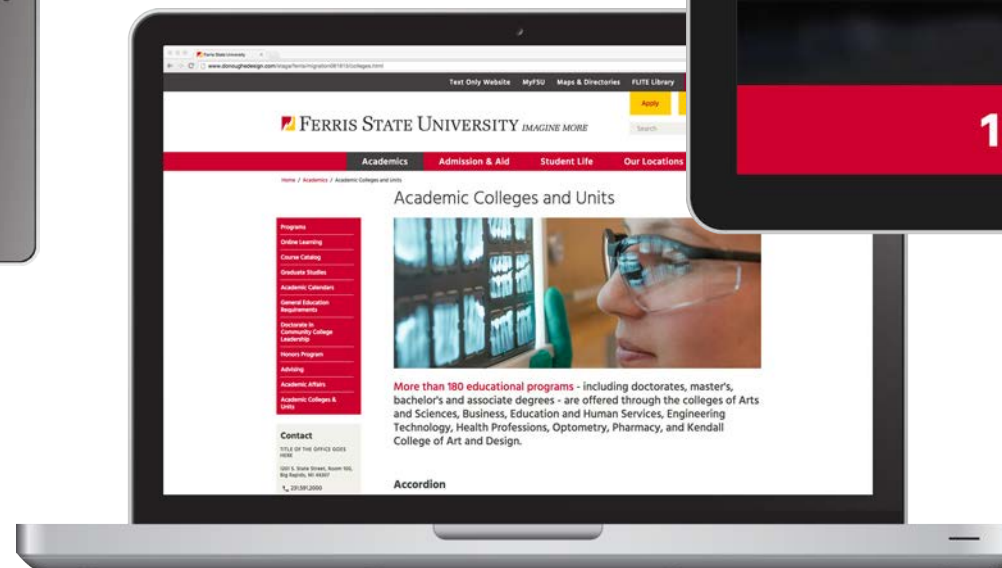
Ferris State University

www.donoughedesign.com/stage/ferris/migration081813/colleges.html

Text Only Website MyFSU Maps & Directories FLITE Library

Apply

FERRIS STATE UNIVERSITY IMAGINE MORE

Search

Academics Admission & Aid Student Life Our Locations

Home / Academics / Academic Colleges and Units

Academic Colleges and Units

Programs
Online Learning
Course Catalog
Graduate Studies
Academic Calendars
General Education Requirements
Doctorate in Community College Leadership
Honors Program
Advising
Academic Affairs
Academic Colleges & Units

Contact
TITLE OF THE OFFICE GOES HERE
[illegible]
Big Rapids, MI 49307
231.591.2000

More than 180 educational programs - including doctorates, master's, bachelor's and associate degrees - are offered through the colleges of Arts and Sciences, Business, Education and Human Services, Engineering Technology, Health Professions, Optometry, Pharmacy, and Kendall College of Art and Design.

Accordion

1